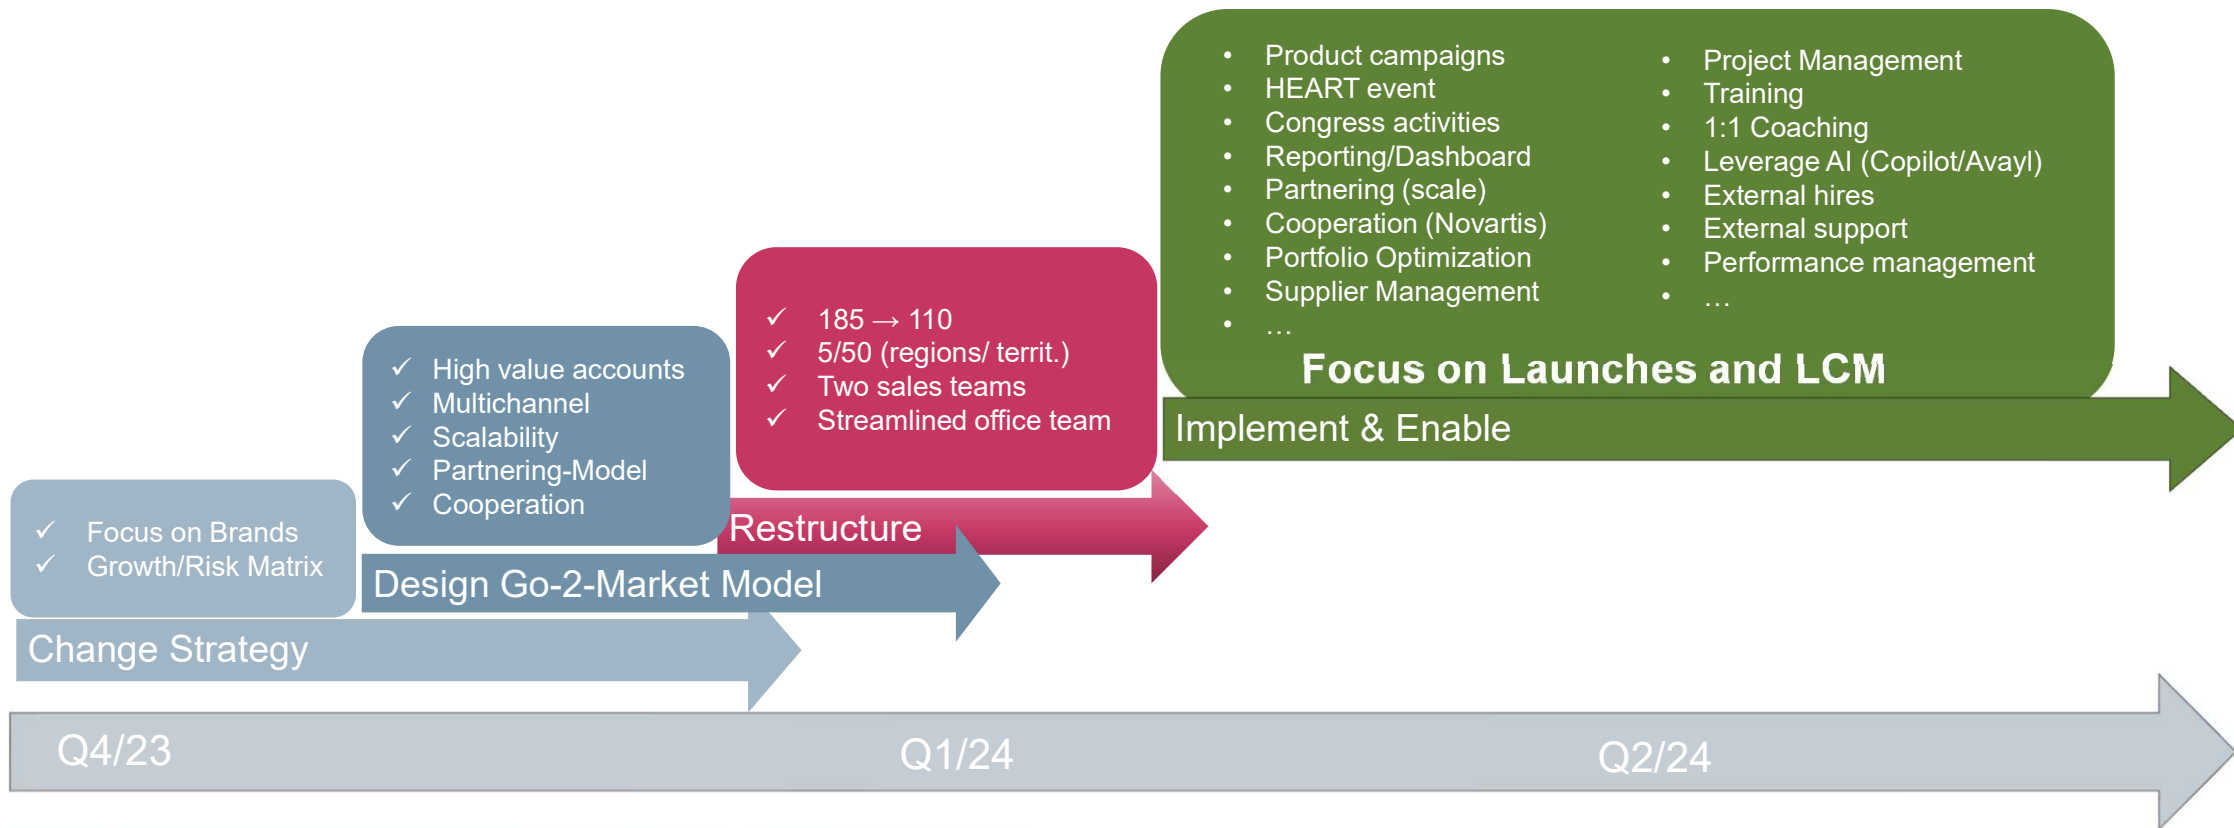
- Product campaigns
- HEART event
- Congress activities
- Reporting/Dashboard
- Partnering (scale)
- Cooperation (Novartis)
- Portfolio Optimization
- Supplier Management
- …

- Project Management
- Training
- 1:1 Coaching
- Leverage AI (Copilot/Avayl)
- External hires
- External support
- Performance management
- …

Focus on Launches and LCM

Implement & Enable

✓ 185 → 110
✓ 5/50 (regions/ territ.)
✓ Two sales teams
✓ Streamlined office team

Restructure

✓ High value accounts
✓ Multichannel
✓ Scalability
✓ Partnering-Model
✓ Cooperation

Design Go-2-Market Model

✓ Focus on Brands
✓ Growth/Risk Matrix

Change Strategy

Q4/23

Q1/24

Q2/24